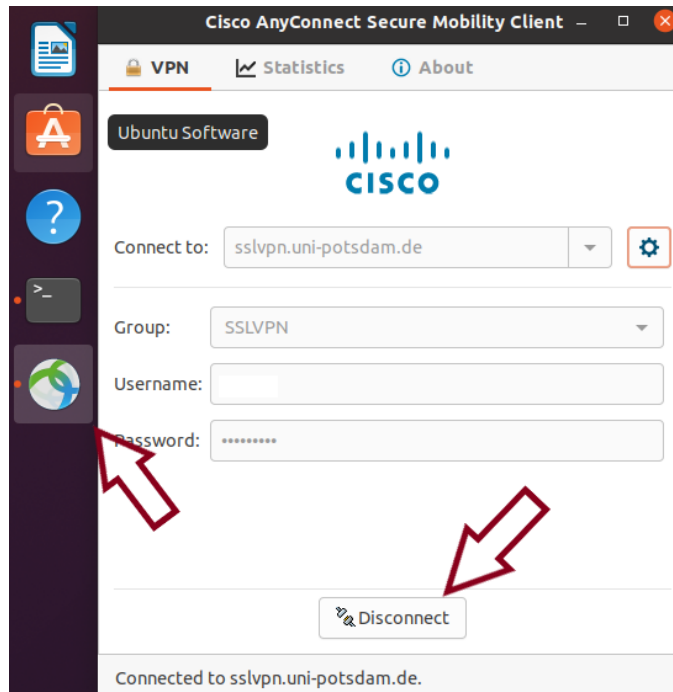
Cisco AnyConnect Secure Mobility Client

VPN
Statistics
About

Ubuntu Software

CISCO

Connect to: sslvpn.uni-potsdam.de

Group: SSLVPN

Username:

Password: ••••••••••

Disconnect

Connected to sslvpn.uni-potsdam.de.